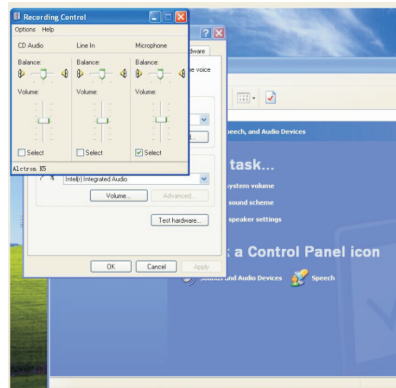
Recording Control
Options Help
CD Audio
Balance:
Volume:
Select
Line In
Balance:
Volume:
Select
Microphone
Balance:
Volume:
Select
Alctros ES
dware
e voice
peech, and Audio Devices
task...
ystem volume
sound scheme
speaker settings
Intel(r) Integrated Audio
Volume...
Advanced...
Test hardware...
a Control Panel icon
ound and Audio Devices
Speech
OK
Cancel
Apply